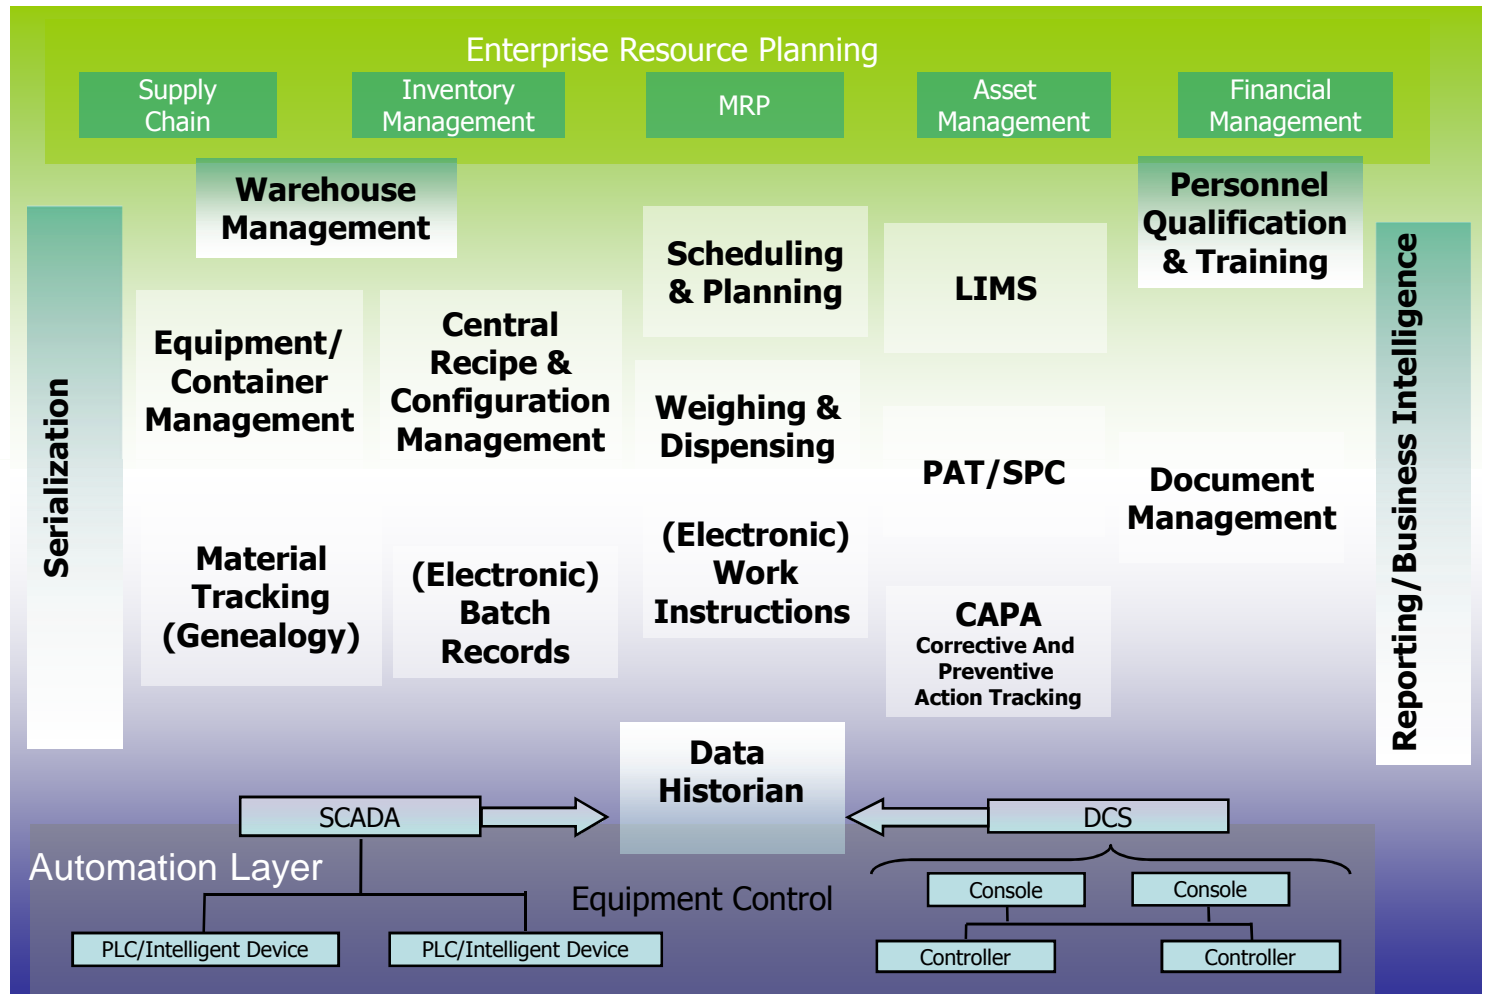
Enterprise Resource Planning

Supply Chain

Inventory Management

MRP

Asset Management

Financial Management

Warehouse Management

Personnel Qualification & Training

Serialization

Scheduling & Planning

LIMS

Reporting/Business Intelligence

Equipment/ Container Management

Central Recipe & Configuration Management

Weighing & Dispensing

PAT/SPC

Document Management

Material Tracking (Genealogy)

(Electronic) Batch Records

(Electronic) Work Instructions

CAPA
Corrective And Preventive Action Tracking

Data Historian

SCADA

DCS

Automation Layer

Equipment Control

Console

Console

PLC/Intelligent Device

PLC/Intelligent Device

Controller

Controller